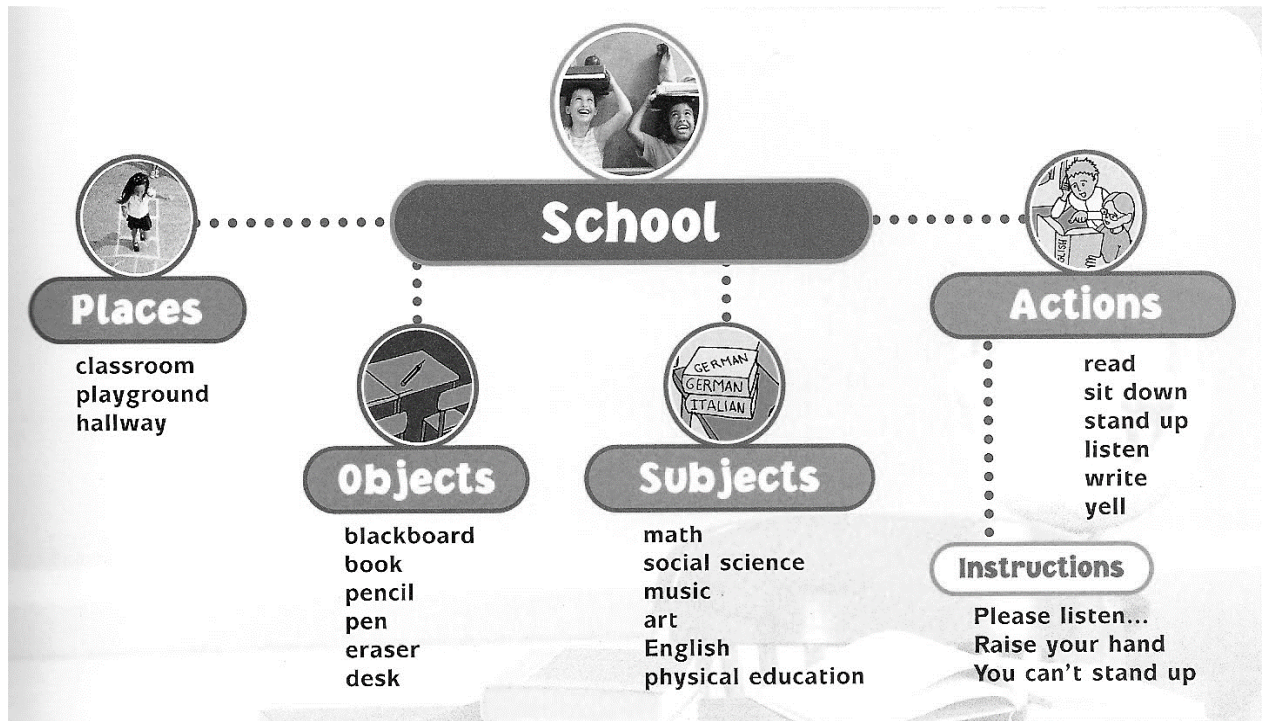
School

Places

classroom
playground
hallway

Objects

blackboard
book
pencil
pen
eraser
desk

GERMAN
GERMAN
ITALIAN

Subjects

math
social science
music
art
English
physical education

ENGLISH

Actions

read
sit down
stand up
listen
write
yell

Instructions

Please listen...
Raise your hand
You can't stand up